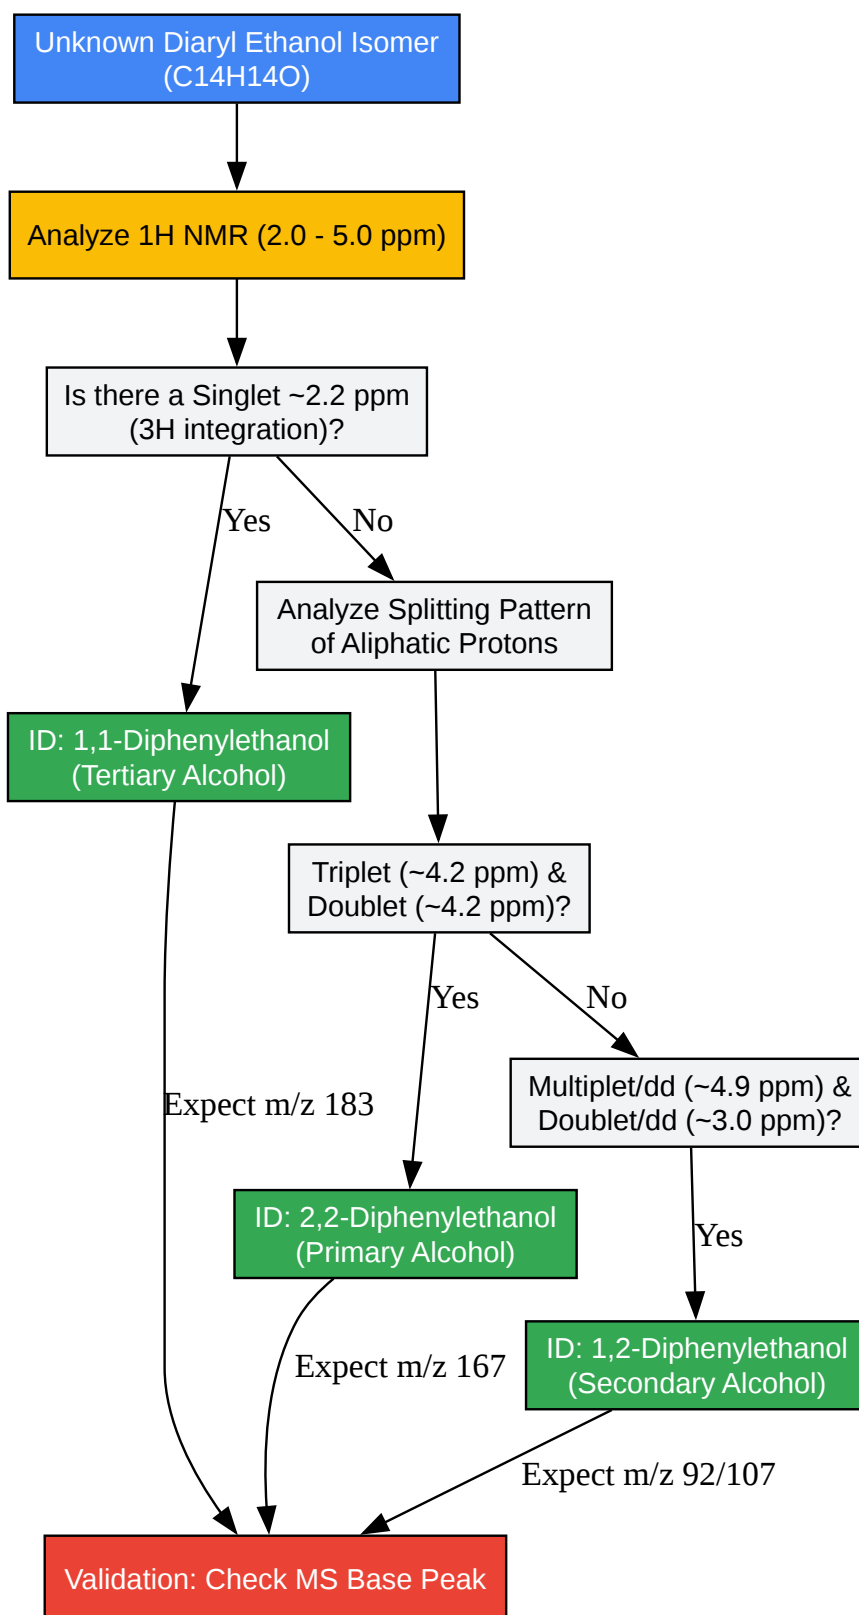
Unknown Diaryl Ethanol Isomer
(C14H14O)

Analyze 1H NMR (2.0 - 5.0 ppm)

Is there a Singlet ~2.2 ppm
(3H integration)?

Yes

No

Analyze Splitting Pattern
of Aliphatic Protons

ID: 1,1-Diphenylethanol
(Tertiary Alcohol)

Triplet (~4.2 ppm) &
Doublet (~4.2 ppm)?

Yes

No

Multiplet/dd (~4.9 ppm) &
Doublet/dd (~3.0 ppm)?

Expect m/z 183

ID: 2,2-Diphenylethanol
(Primary Alcohol)

Yes

ID: 1,2-Diphenylethanol
(Secondary Alcohol)

Expect m/z 167

Expect m/z 92/107

Validation: Check MS Base Peak